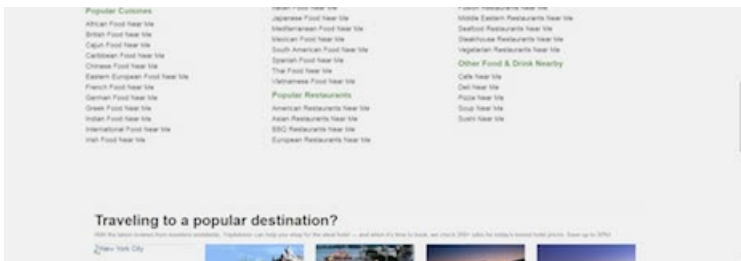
Popular Cuisines
African Food Near Me
British Food Near Me
Cajun Food Near Me
Caribbean Food Near Me
Chinese Food Near Me
Eastern European Food Near Me
French Food Near Me
German Food Near Me
Greek Food Near Me
Indian Food Near Me
International Food Near Me
Irish Food Near Me

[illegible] Food Near Me
Japanese Food Near Me
Mediterranean Food Near Me
Mexican Food Near Me
South American Food Near Me
Spanish Food Near Me
Thai Food Near Me
Vietnamese Food Near Me

Popular Restaurants
American Restaurants Near Me
Asian Restaurants Near Me
BBQ Restaurants Near Me
European Restaurants Near Me

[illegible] Restaurants Near Me
Middle Eastern Restaurants Near Me
Seafood Restaurants Near Me
Steakhouse Restaurants Near Me
Vegetarian Restaurants Near Me

Other Food & Drink Nearby
Cafe Near Me
Deli Near Me
Pizza Near Me
Soup Near Me
Sushi Near Me

Traveling to a popular destination?
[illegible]

New York City